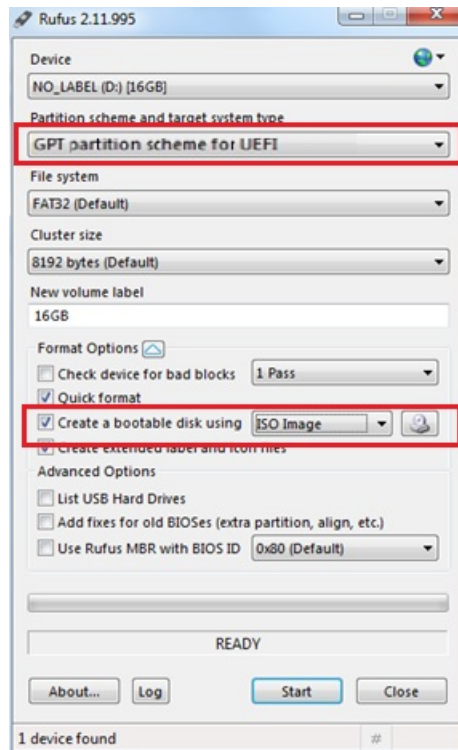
Rufus 2.11.995

Device

NO_LABEL (D:) [16GB]

Partition scheme and target system type

GPT partition scheme for UEFI

File system

FAT32 (Default)

Cluster size

8192 bytes (Default)

New volume label

16GB

Format Options

Check device for bad blocks

1 Pass

Quick format

Create a bootable disk using

ISO Image

Create extended label and icon files

Advanced Options

List USB Hard Drives

Add fixes for old BIOSes (extra partition, align, etc.)

Use Rufus MBR with BIOS ID

0x80 (Default)

READY

About...

Log

Start

Close

1 device found

#